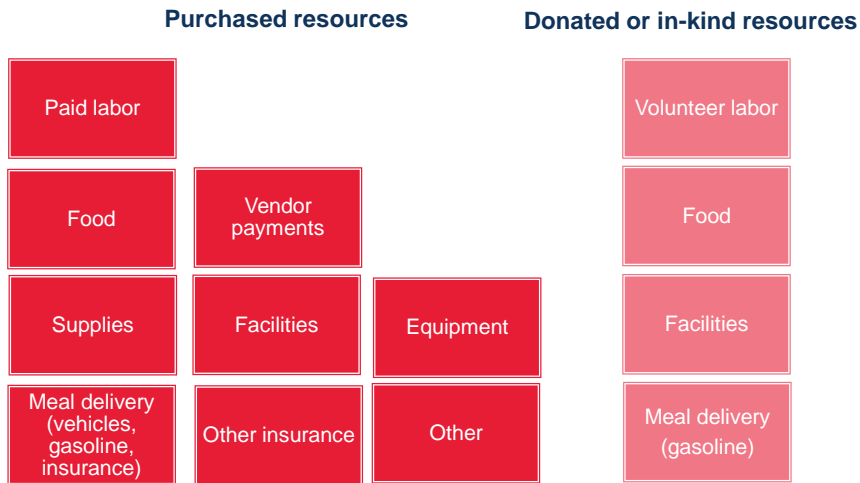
Purchased resources

Donated or in-kind resources

Paid labor

Food

Vendor payments

Supplies

Facilities

Equipment

Meal delivery (vehicles, gasoline, insurance)

Other insurance

Other

Volunteer labor

Food

Facilities

Meal delivery (gasoline)